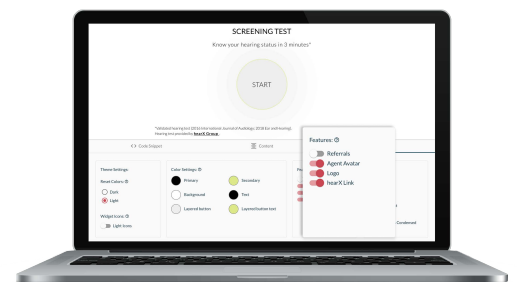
SCREENING TEST

Know your hearing status in 3 minutes*

START

*Validated hearing test (2018 International Journal of Audiology; 2018 Ear and Hearing). Hearing test provided by hearX Group

<> Code Snippet

Content

Theme Settings:

Preset Colors: ⓘ

Dark

Light

Widget Icons: ⓘ

Light Icons

Color Settings: ⓘ

Primary

Secondary

Background

Text

Layered button

Layered button text

Features: ⓘ

Referrals

Agent Avatar

Logo

hearX Link

Condensed